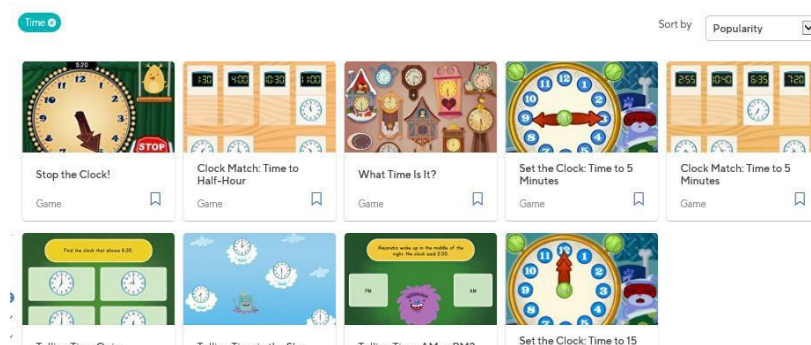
Time

Sort by Popularity

5:20

STOP

Stop the Clock!

Game

1:30 4:00 10:30 11:00

Clock Match: Time to Half-Hour

Game

What Time Is It?

Game

Set the Clock: Time to 5 Minutes

Game

2:55 10:40 6:35 7:20

Clock Match: Time to 5 Minutes

Game

Find the clock that shows 6:30.

Alejandro woke up in the middle of the night. the clock said 2:30.

PM

AM

Set the Clock: Time to 15